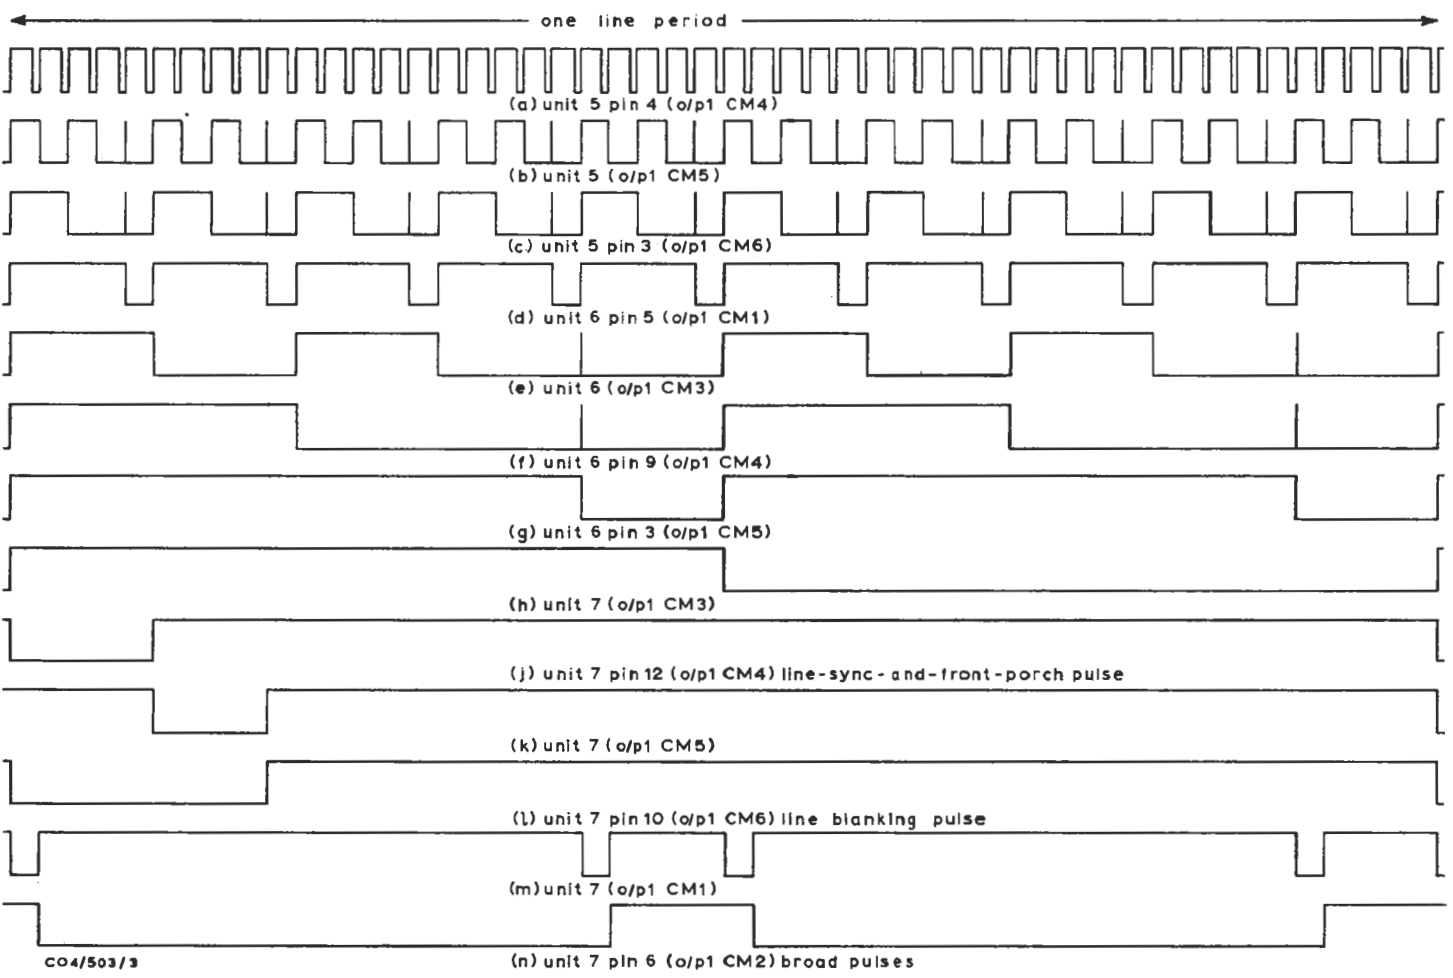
one line period

(a) unit 5 pin 4 (o/p1 CM4)

(b) unit 5 (o/p1 CM5)

(c) unit 5 pin 3 (o/p1 CM6)

(d) unit 6 pin 5 (o/p1 CM1)

(e) unit 6 (o/p1 CM3)

(f) unit 6 pin 9 (o/p1 CM4)

(g) unit 6 pin 3 (o/p1 CM5)

(h) unit 7 (o/p1 CM3)

(j) unit 7 pin 12 (o/p1 CM4) line-sync-and-front-porch pulse

(k) unit 7 (o/p1 CM5)

(l) unit 7 pin 10 (o/p1 CM6) line blanking pulse

(m) unit 7 (o/p1 CM1)

(n) unit 7 pin 6 (o/p1 CM2) broad pulses

CO4/503/3